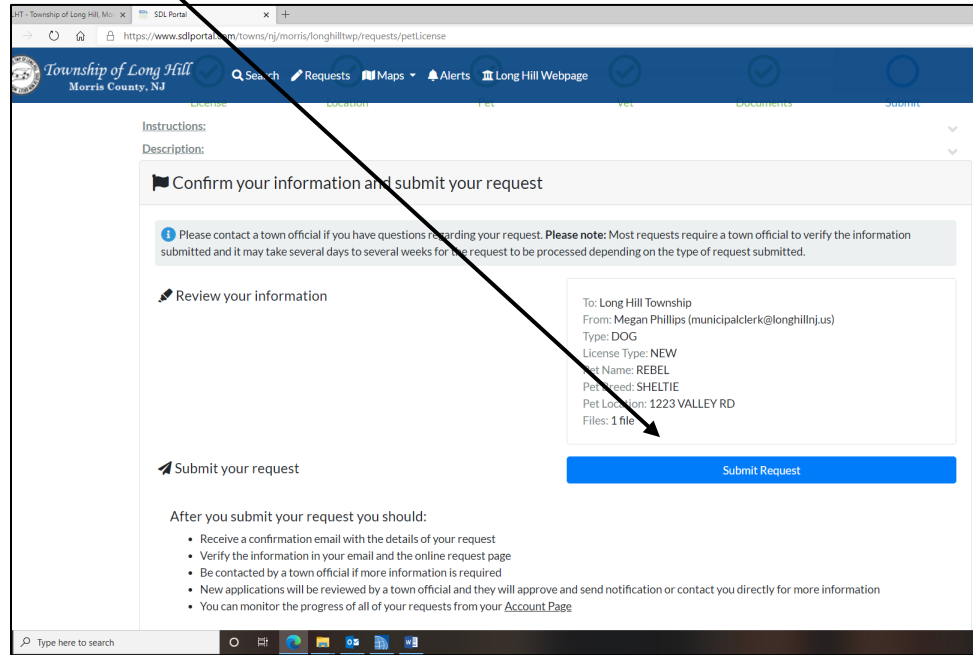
LHT - Township of Long Hill, Mo ×
SDL Portal ×
+
https://www.sdlportal.com/towns/nj/morris/longhilltwp/requests/petLicense

Township of Long Hill
Morris County, NJ
Search Requests Maps Alerts Long Hill Webpage

License Location Pet Vet Documents Submit

Instructions:
Description:

Confirm your information and submit your request

Please contact a town official if you have questions regarding your request. **Please note:** Most requests require a town official to verify the information submitted and it may take several days to several weeks for the request to be processed depending on the type of request submitted.

Review your information

To: Long Hill Township
From: Megan Phillips (municipalclerk@longhillnj.us)
Type: DOG
License Type: NEW
Pet Name: REBEL
Pet Breed: SHELTIE
Pet Location: 1223 VALLEY RD
Files: 1 file

Submit your request

Submit Request

After you submit your request you should:

- Receive a confirmation email with the details of your request
- Verify the information in your email and the online request page
- Be contacted by a town official if more information is required
- New applications will be reviewed by a town official and they will approve and send notification or contact you directly for more information
- You can monitor the progress of all of your requests from your Account Page

Type here to search